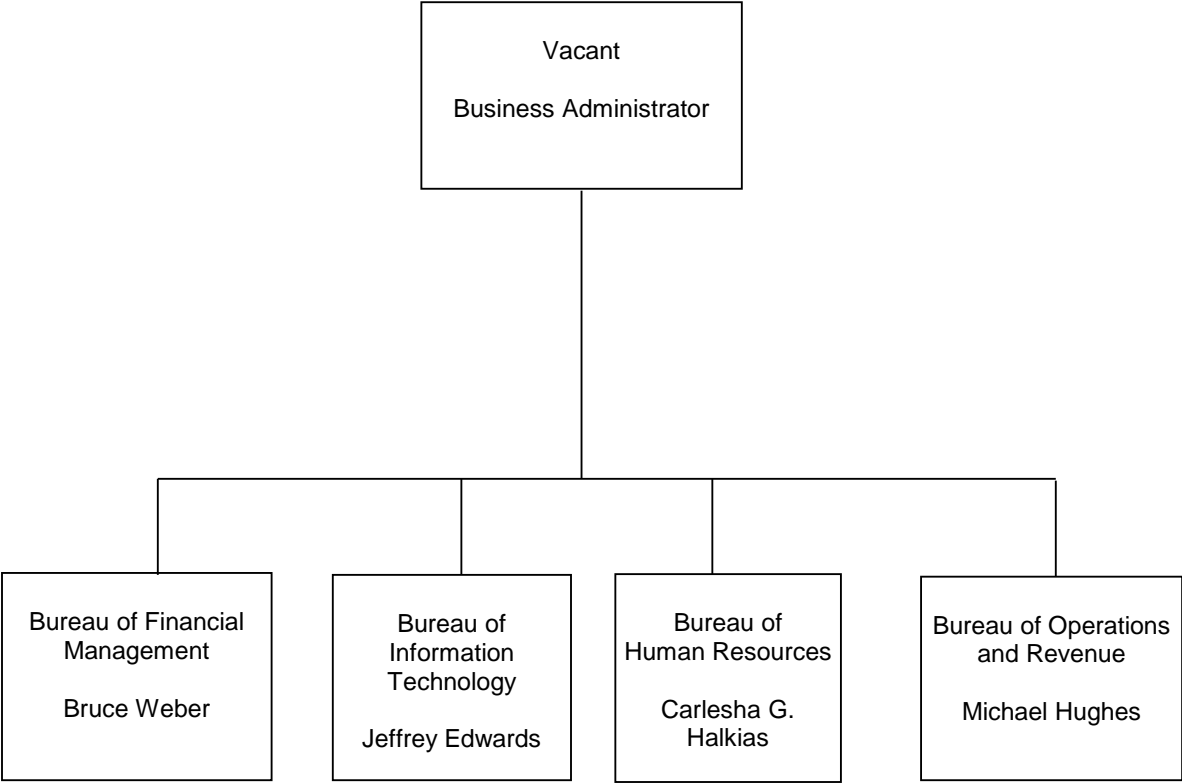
Vacant

Business Administrator

Bureau of Financial Management

Bruce Weber

Bureau of Information Technology

Jeffrey Edwards

Bureau of Human Resources

Carlesha G. Halkias

Bureau of Operations and Revenue

Michael Hughes